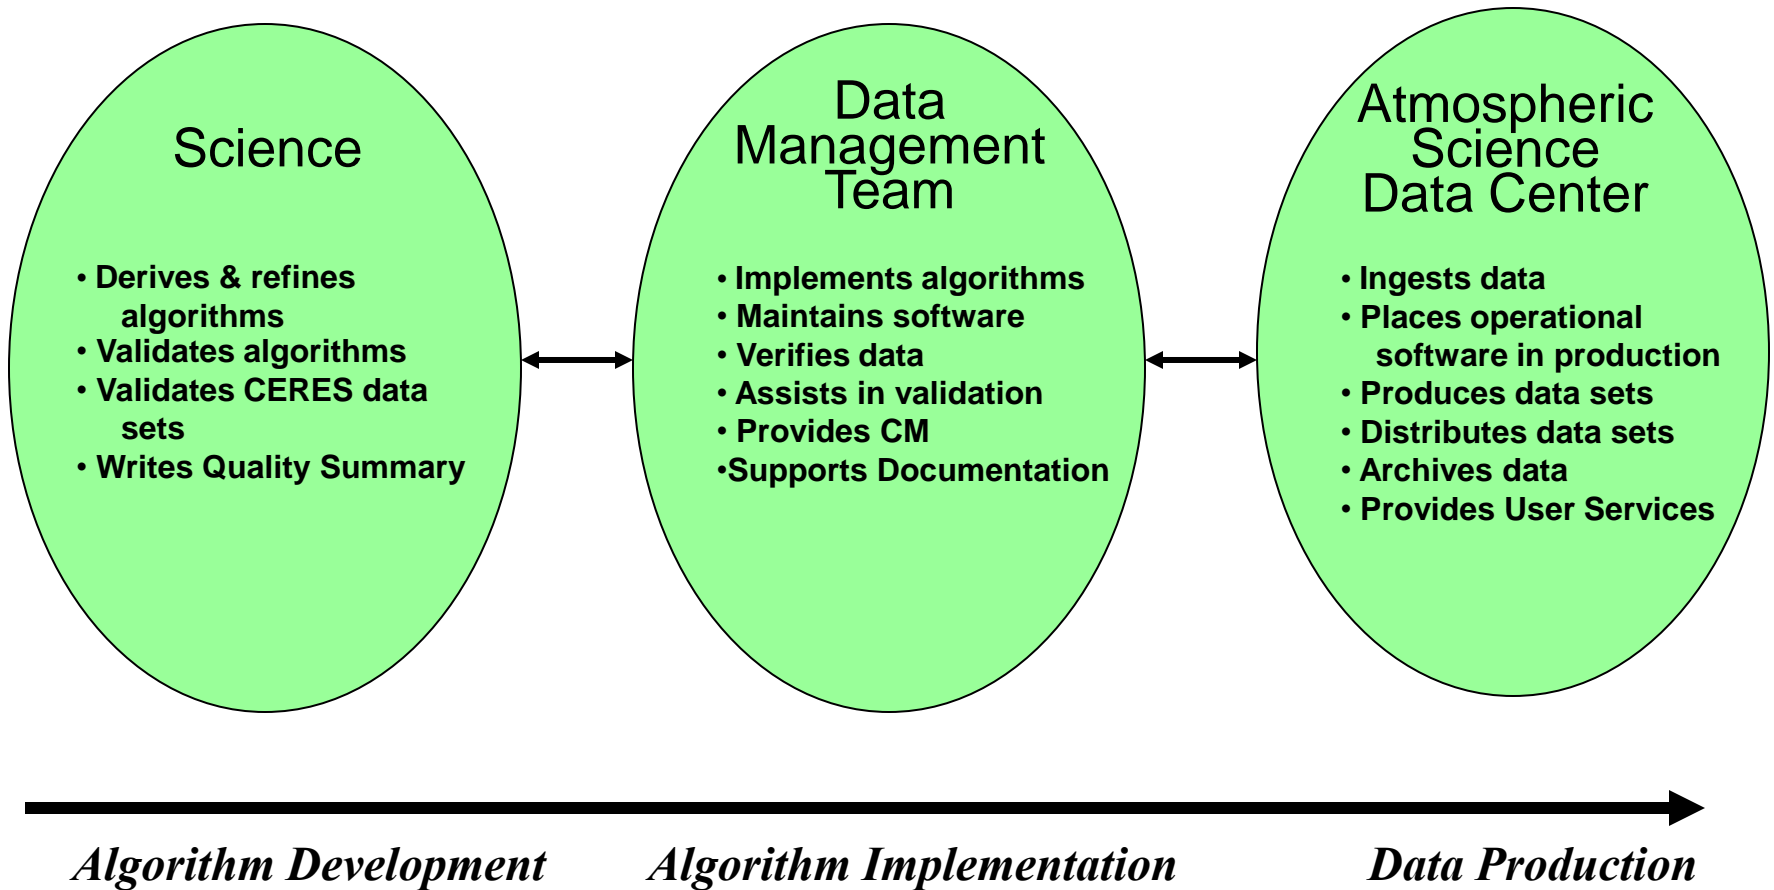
Science

• Derives & refines algorithms
• Validates algorithms
• Validates CERES data sets
• Writes Quality Summary

Data Management Team

• Implements algorithms
• Maintains software
• Verifies data
• Assists in validation
• Provides CM
•Supports Documentation

Atmospheric Science Data Center

• Ingests data
• Places operational software in production
• Produces data sets
• Distributes data sets
• Archives data
• Provides User Services

Algorithm Development

Algorithm Implementation

Data Production